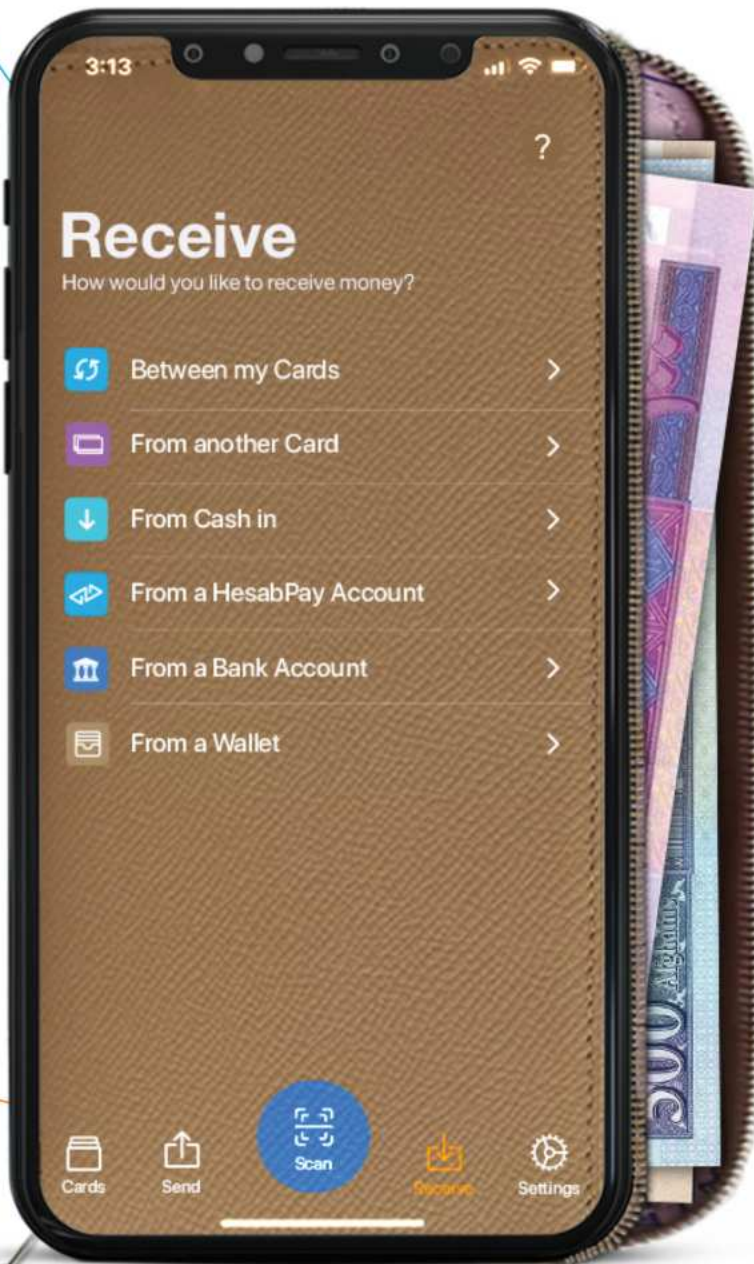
3:13

?

Receive
How would you like to receive money?

Between my Cards
From another Card
From Cash in
From a HesabPay Account
From a Bank Account
From a Wallet

Cards
Send
Scan
Receive
Settings

500 Afghanis